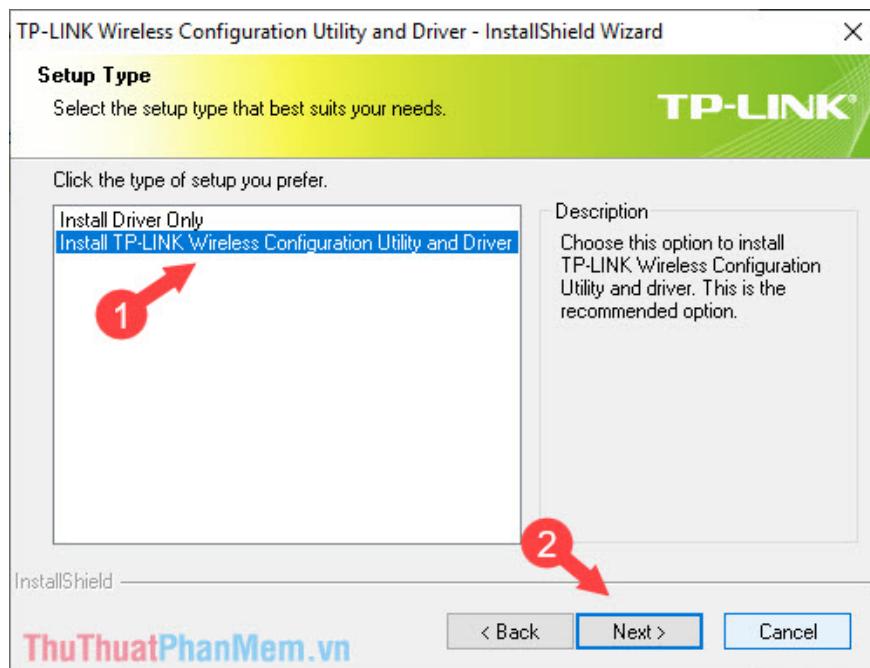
TP-LINK Wireless Configuration Utility and Driver - InstallShield Wizard
×

Setup Type
Select the setup type that best suits your needs.

TP-LINK®

Click the type of setup you prefer.

Install Driver Only
Install TP-LINK Wireless Configuration Utility and Driver

1

Description
Choose this option to install TP-LINK Wireless Configuration Utility and driver. This is the recommended option.

2

InstallShield

< Back
Next >
Cancel

ThuThuatPhanMem.vn